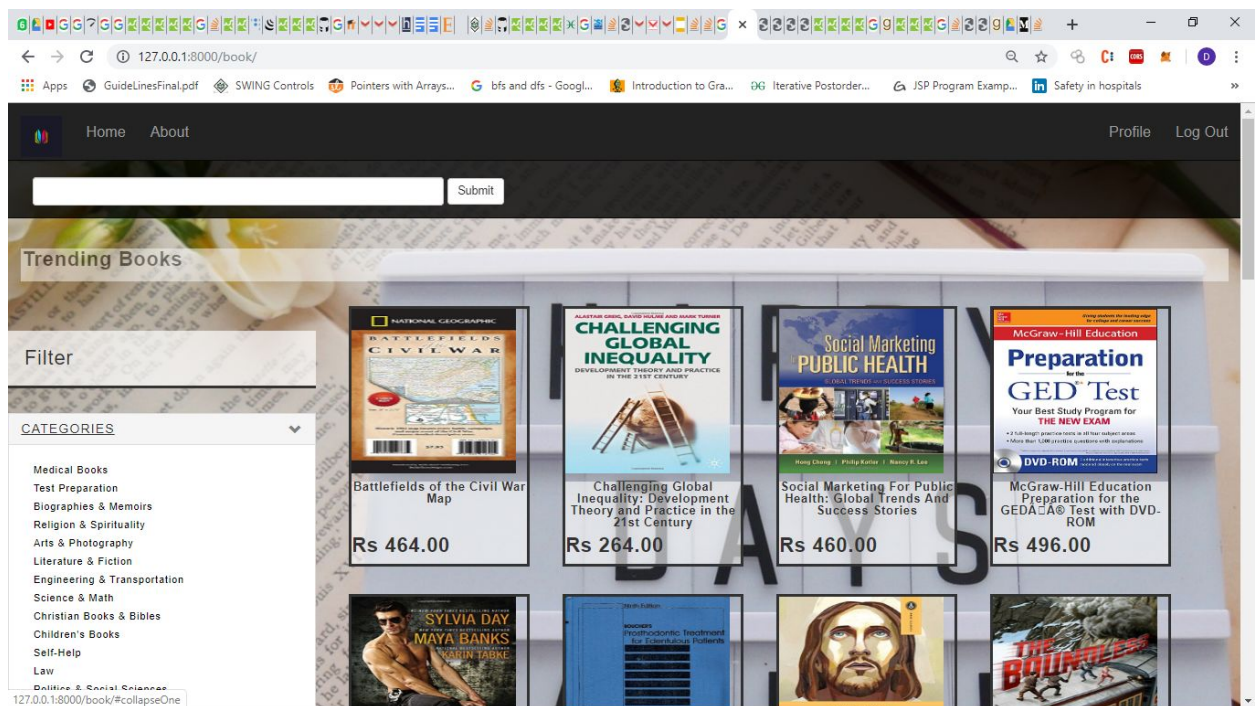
127.0.0.1:8000/book/

Apps GuideLinesFinal.pdf SWING Controls Pointers with Arrays... bfs and dfs - Googl... Introduction to Gra... Iterative Postorder... JSP Program Examp... Safety in hospitals

Home About Profile Log Out

Submit

Trending Books

Filter

CATEGORIES

Medical Books
Test Preparation
Biographies & Memoirs
Religion & Spirituality
Arts & Photography
Literature & Fiction
Engineering & Transportation
Science & Math
Christian Books & Bibles
Children's Books
Self-Help
Law
Politics & Social Sciences

NATIONAL GEOGRAPHIC
BATTLEFIELDS OF THE CIVIL WAR

Battlefields of the Civil War Map
Rs 464.00

ALASTAIR GREIG, DAVID HULME AND MARK TURNER
CHALLENGING GLOBAL INEQUALITY
DEVELOPMENT THEORY AND PRACTICE IN THE 21ST CENTURY

Challenging Global Inequality: Development Theory and Practice in the 21st Century
Rs 264.00

Social Marketing for PUBLIC HEALTH
GLOBAL TRENDS AND SUCCESS STORIES
Hong Cheng | Philip Kotler | Nancy R. Lee

Social Marketing For Public Health: Global Trends And Success Stories
Rs 460.00

McGraw-Hill Education
Preparation for the GED Test
Your Best Study Program for THE NEW EXAM
DVD-ROM

McGraw-Hill Education Preparation for the GEDÂ□Â® Test with DVD-ROM
Rs 496.00

SYLVIA DAY
MAYA BANKS
KARIN TABKE

Prosthodontic Treatment for Edentulous Patients

THE BOUNDLESS

127.0.0.1:8000/book/#collapseOne